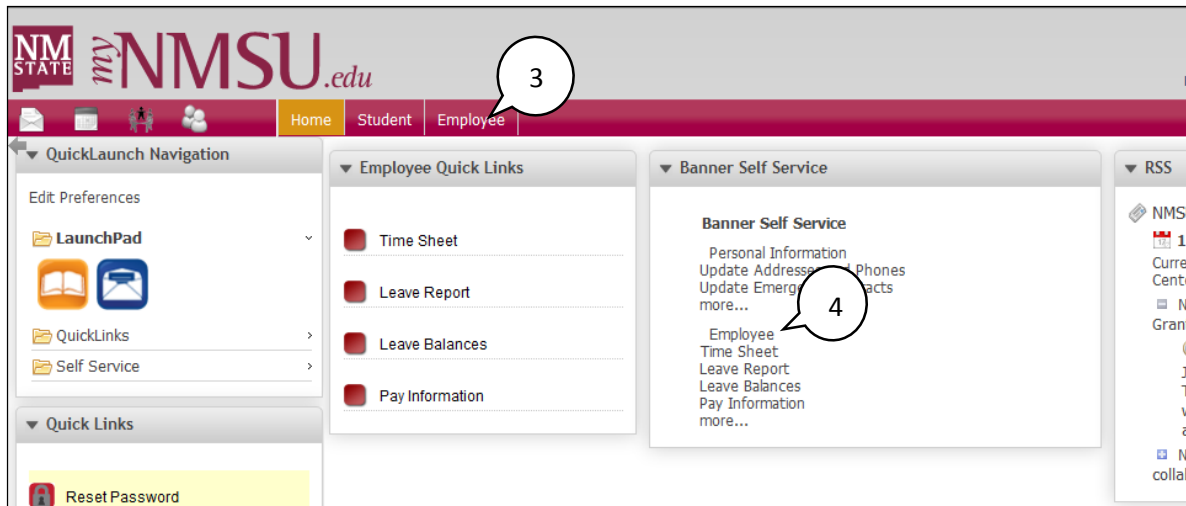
NM STATE myNMSU.edu

3

Home Student Employee

QuickLaunch Navigation

Edit Preferences

LaunchPad

QuickLinks

Self Service

Quick Links

Reset Password

Employee Quick Links

Time Sheet

Leave Report

Leave Balances

Pay Information

Banner Self Service

Banner Self Service

Personal Information

Update Addresse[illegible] Phones

Update Emerge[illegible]acts

more...

4

Employee

Time Sheet

Leave Report

Leave Balances

Pay Information

more...

RSS

NMS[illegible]

1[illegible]

Curre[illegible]

Cente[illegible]

N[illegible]

Gran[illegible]

1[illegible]

T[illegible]

w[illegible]

a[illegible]

N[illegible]

colla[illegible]